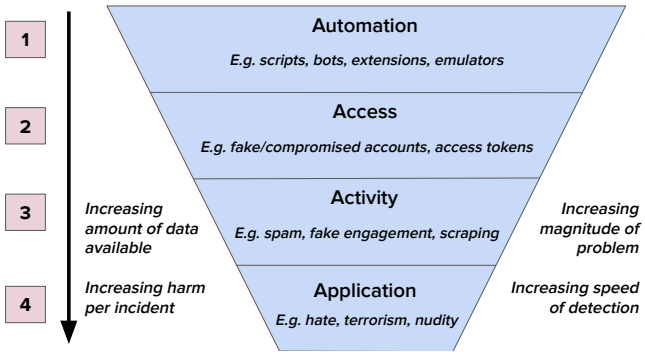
1

Automation

E.g. scripts, bots, extensions, emulators

2

Access

E.g. fake/compromised accounts, access tokens

3

Increasing amount of data available

Activity

E.g. spam, fake engagement, scraping

Increasing magnitude of problem

4

Increasing harm per incident

Application

E.g. hate, terrorism, nudity

Increasing speed of detection